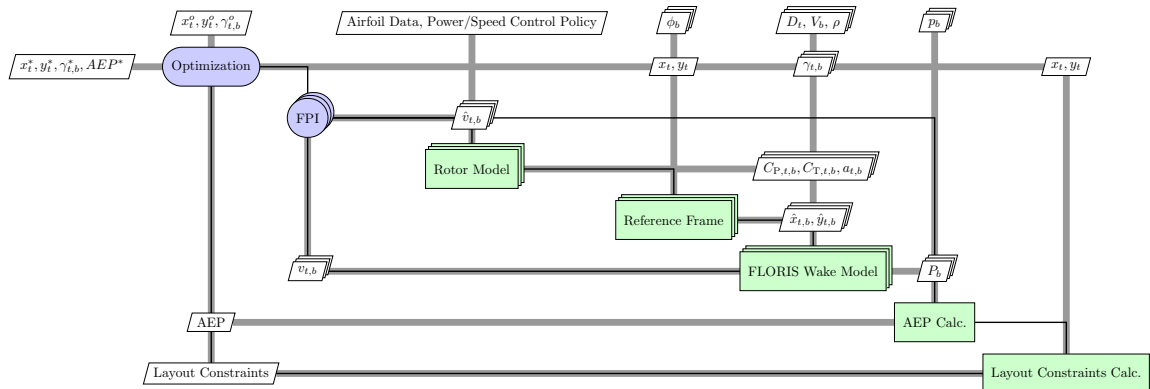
$x_t^o, y_t^o, \gamma_{t,b}^o$

Airfoil Data, Power/Speed Control Policy

$\phi_b$

$D_t$, $V_b$, $\rho$

$p_b$

$x_t^*, y_t^*, \gamma_{t,b}^*, AEP^*$

Optimization

$x_t, y_t$

$\gamma_{t,b}$

$x_t, y_t$

FPI

$\hat{v}_{t,b}$

Rotor Model

$C_{\mathrm{P},t,b}, C_{\mathrm{T},t,b}, a_{t,b}$

Reference Frame

$\hat{x}_{t,b}, \hat{y}_{t,b}$

$v_{t,b}$

FLORIS Wake Model

$P_b$

AEP

AEP Calc.

Layout Constraints

Layout Constraints Calc.